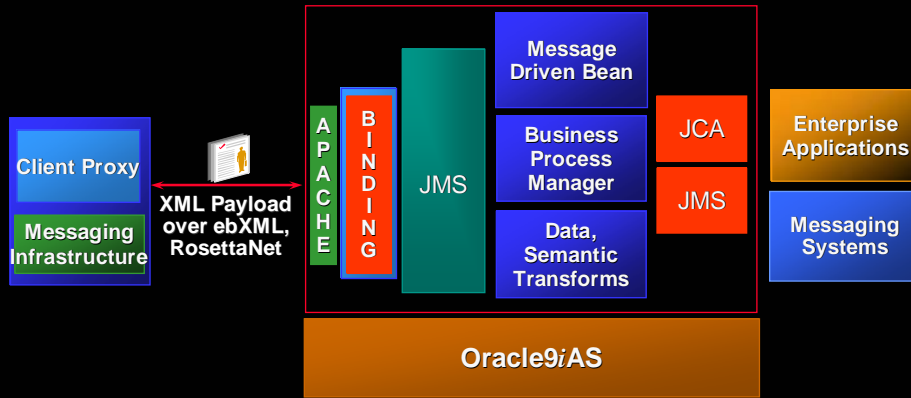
Client Proxy

Messaging Infrastructure

XML Payload over ebXML, RosettaNet

APACHE

BINDING

JMS

Message Driven Bean

Business Process Manager

Data, Semantic Transforms

JCA

JMS

Enterprise Applications

Messaging Systems

Oracle9*i*AS